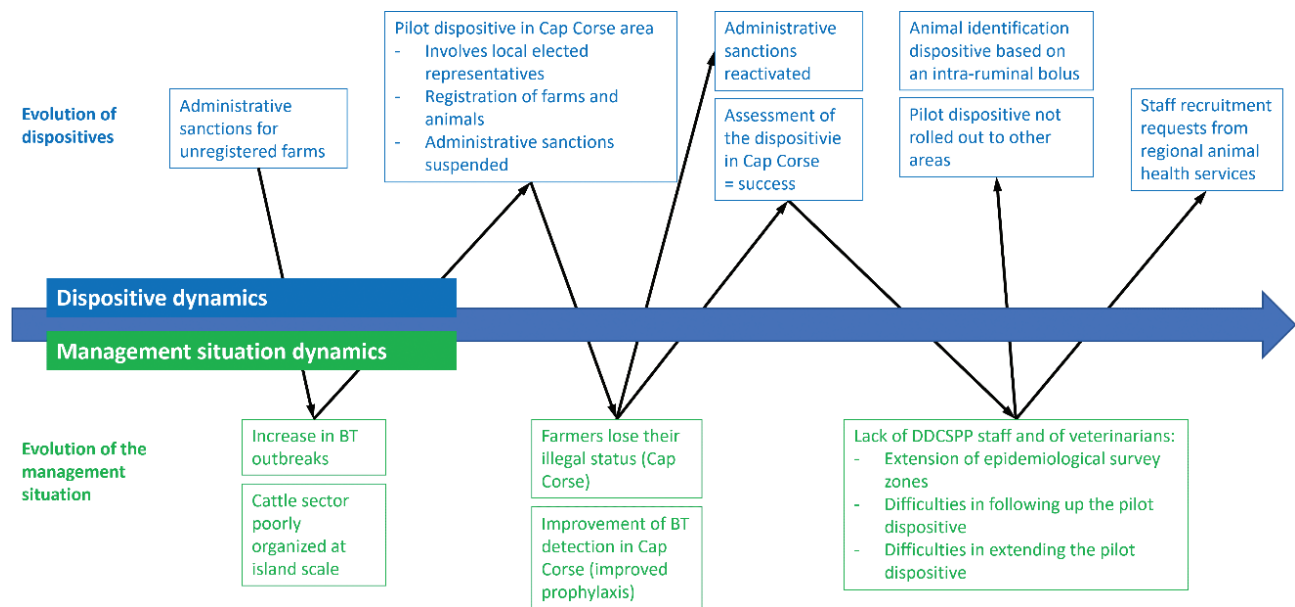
Evolution of dispositives

Administrative sanctions for unregistered farms

Pilot dispositive in Cap Corse area
- Involves local elected representatives
- Registration of farms and animals
- Administrative sanctions suspended

Administrative sanctions reactivated

Assessment of the dispositivie in Cap Corse = success

Animal identification dispositive based on an intra-ruminal bolus

Pilot dispositive not rolled out to other areas

Staff recruitment requests from regional animal health services

Dispositive dynamics

Management situation dynamics

Evolution of the management situation

Increase in BT outbreaks

Cattle sector poorly organized at island scale

Farmers lose their illegal status (Cap Corse)

Improvement of BT detection in Cap Corse (improved prophylaxis)

Lack of DDCSPP staff and of veterinarians:
- Extension of epidemiological survey zones
- Difficulties in following up the pilot dispositive
- Difficulties in extending the pilot dispositive